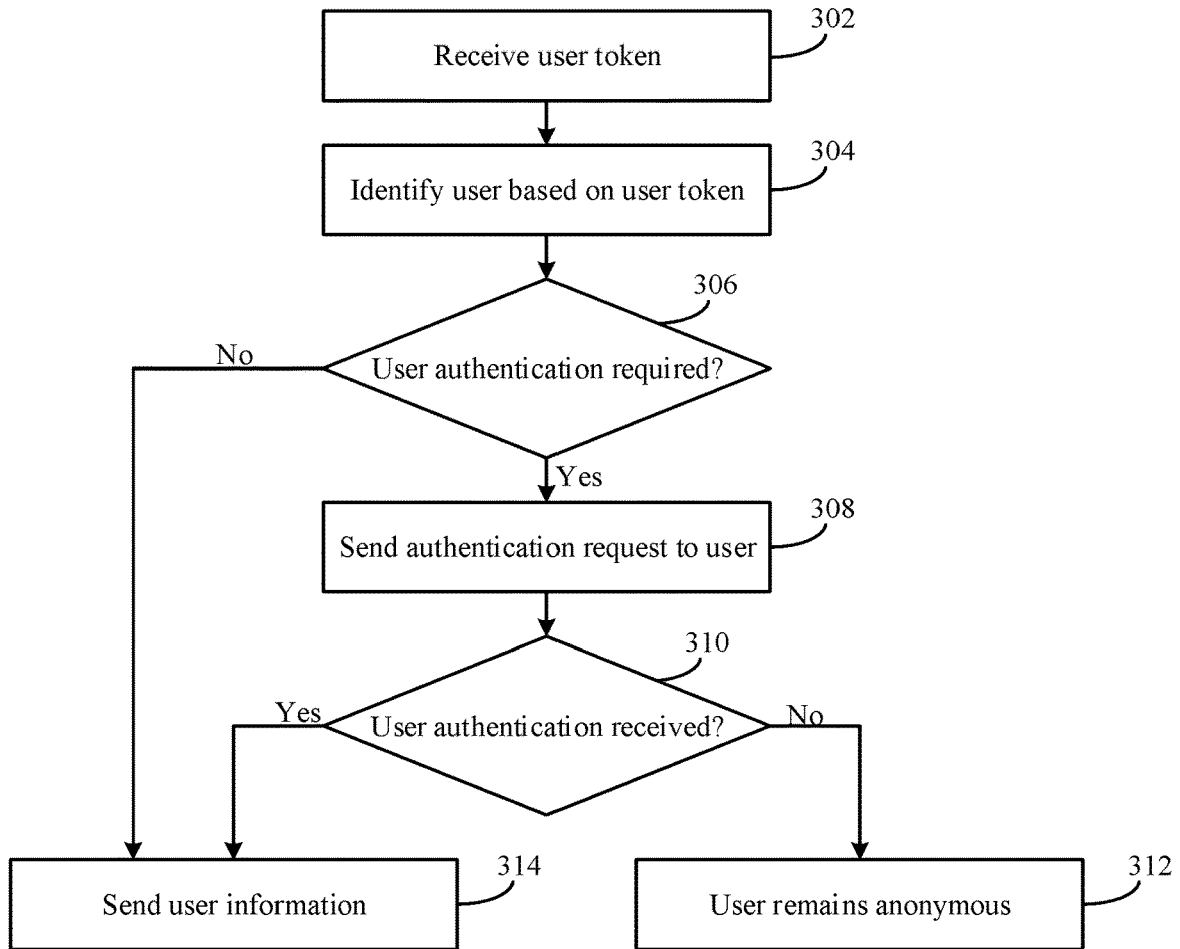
Receive user token

302

Identify user based on user token

304

306

No

User authentication required?

Yes

Send authentication request to user

308

310

Yes

User authentication received?

No

Send user information

314

User remains anonymous

312